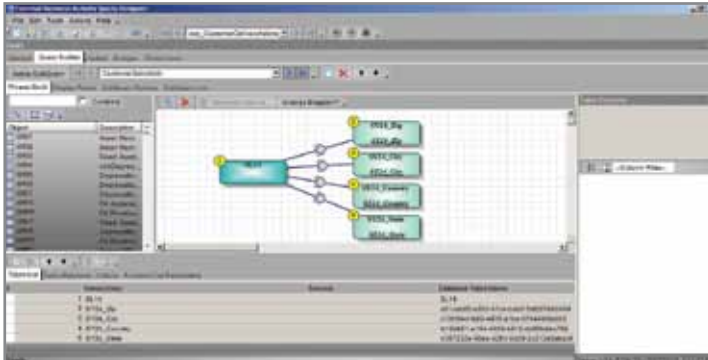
File Edit Tools Actions Help

Query Builder

Customer Demo

Contains

Object

Description

Properties

Query Diagram

Column Name

Database Table Name

1 DL14

2 ST04_Zip

3 ST04_City

4 ST04_Country

5 ST04_State

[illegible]